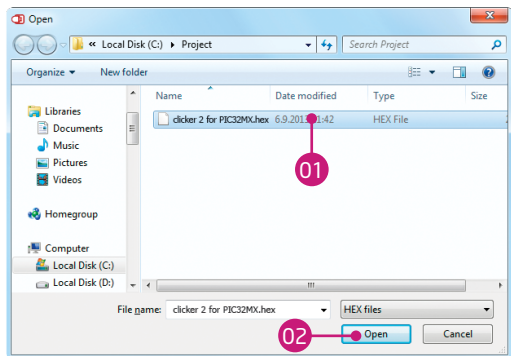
Open

« Local Disk (C:) ▸ Project

Search Project

Organize ▾ New folder

Libraries
Documents
Music
Pictures
Videos

Homegroup

Computer
Local Disk (C:)
Local Disk (D:)

| Name | Date modified | Type | Size |
|---|---|---|---|
| clicker 2 for PIC32MX.hex | 6.9.201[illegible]1:42 | HEX File | |

01

File name: clicker 2 for PIC32MX.hex

HEX files

02

Open

Cancel